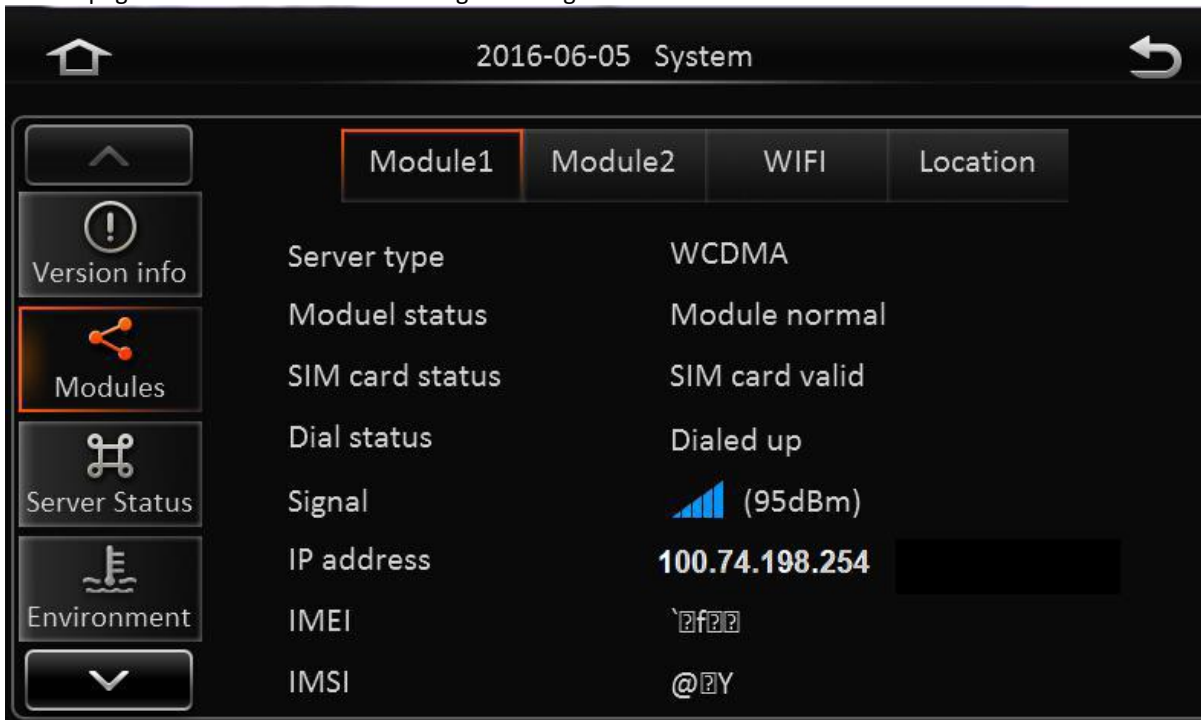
2016-06-05 System

Version info
Modules
Server Status
Environment

Module1 | Module2 | WIFI | Location

Server type WCDMA
Moduel status Module normal
SIM card status SIM card valid
Dial status Dialed up
Signal (95dBm)
IP address 100.74.198.254
IMEI `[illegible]f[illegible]
IMSI @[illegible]Y